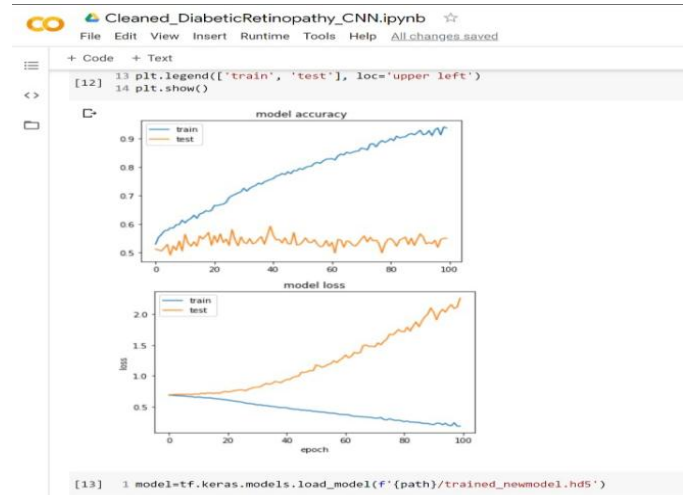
CO Cleaned_DiabeticRetinopathy_CNN.ipynb ☆
File Edit View Insert Runtime Tools Help All changes saved

+ Code + Text

[12] 13 plt.legend(['train', 'test'], loc='upper left')
14 plt.show()

model accuracy
train
test
0.9
0.8
0.7
0.6
0.5
0 20 40 60 80 100

model loss
train
test
2.0
1.5
1.0
0.5
loss
0 20 40 60 80 100
epoch

[13] 1 model=tf.keras.models.load_model(f'{path}/trained_newmodel.hd5')